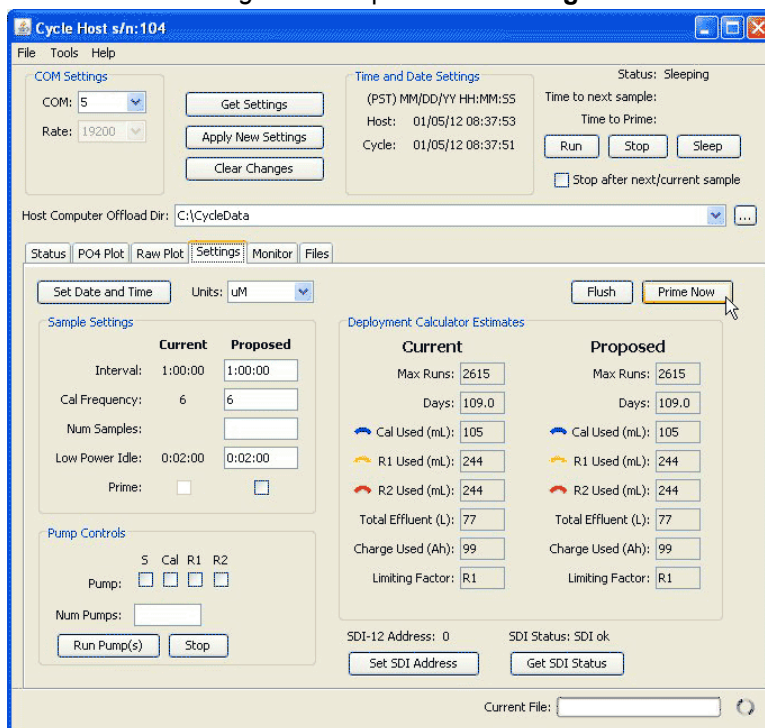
Cycle Host s/n:104

File Tools Help

COM Settings
COM: 5
Rate: 19200

Get Settings
Apply New Settings
Clear Changes

Time and Date Settings
(PST) MM/DD/YY HH:MM:SS
Host: 01/05/12 08:37:53
Cycle: 01/05/12 08:37:51

Status: Sleeping
Time to next sample:
Time to Prime:
Run Stop Sleep
Stop after next/current sample

Host Computer Offload Dir: C:\CycleData ...

Status PO4 Plot Raw Plot Settings Monitor Files

Set Date and Time Units: uM Flush Prime Now

Sample Settings

| | Current | Proposed |
|---|---|---|
| Interval: | 1:00:00 | 1:00:00 |
| Cal Frequency: | 6 | 6 |
| Num Samples: | | |
| Low Power Idle: | 0:02:00 | 0:02:00 |
| Prime: | | |

Pump Controls
S Cal R1 R2
Pump:
Num Pumps:
Run Pump(s) Stop

Deployment Calculator Estimates

| Current | | Proposed | |
|---|---|---|---|
| Max Runs: | 2615 | Max Runs: | 2615 |
| Days: | 109.0 | Days: | 109.0 |
| Cal Used (mL): | 105 | Cal Used (mL): | 105 |
| R1 Used (mL): | 244 | R1 Used (mL): | 244 |
| R2 Used (mL): | 244 | R2 Used (mL): | 244 |
| Total Effluent (L): | 77 | Total Effluent (L): | 77 |
| Charge Used (Ah): | 99 | Charge Used (Ah): | 99 |
| Limiting Factor: | R1 | Limiting Factor: | R1 |

SDI-12 Address: 0 SDI Status: SDI ok
Set SDI Address Get SDI Status

Current File: